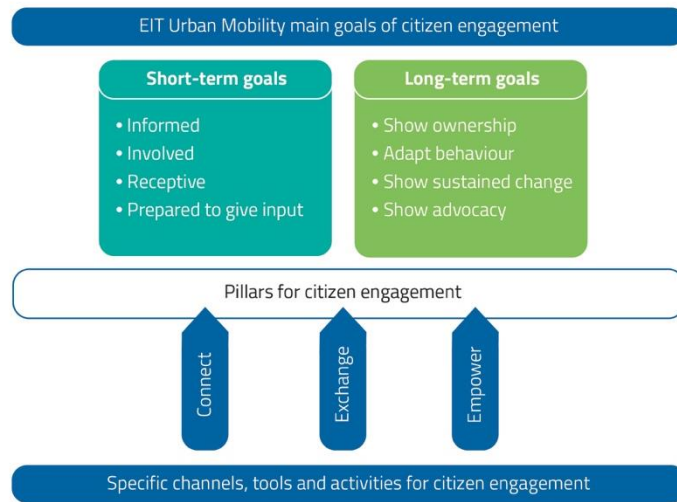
EIT Urban Mobility main goals of citizen engagement

Short-term goals

• Informed
• Involved
• Receptive
• Prepared to give input

Long-term goals

• Show ownership
• Adapt behaviour
• Show sustained change
• Show advocacy

Pillars for citizen engagement

Connect

Exchange

Empower

Specific channels, tools and activities for citizen engagement